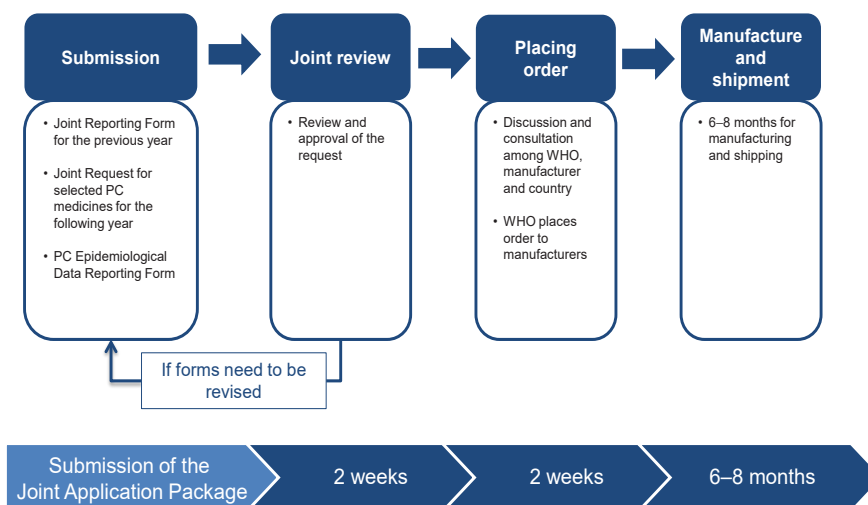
Submission

- Joint Reporting Form for the previous year
- Joint Request for selected PC medicines for the following year
- PC Epidemiological Data Reporting Form

Joint review

- Review and approval of the request

Placing order

- Discussion and consultation among WHO, manufacturer and country
- WHO places order to manufacturers

Manufacture and shipment

- 6–8 months for manufacturing and shipping

If forms need to be revised

Submission of the Joint Application Package

2 weeks

2 weeks

6–8 months